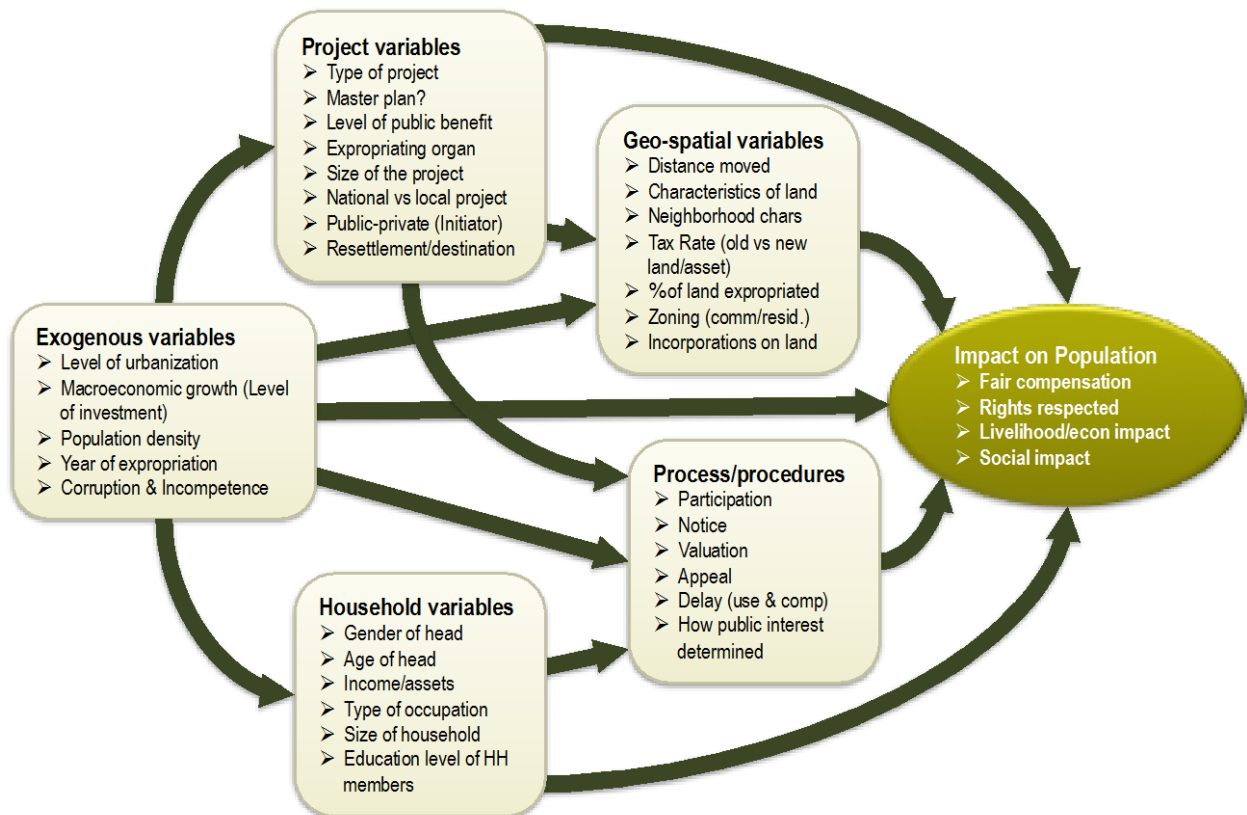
Project variables
➢ Type of project
➢ Master plan?
➢ Level of public benefit
➢ Expropriating organ
➢ Size of the project
➢ National vs local project
➢ Public-private (Initiator)
➢ Resettlement/destination

Geo-spatial variables
➢ Distance moved
➢ Characteristics of land
➢ Neighborhood chars
➢ Tax Rate (old vs new land/asset)
➢ %of land expropriated
➢ Zoning (comm/resid.)
➢ Incorporations on land

Exogenous variables
➢ Level of urbanization
➢ Macroeconomic growth (Level of investment)
➢ Population density
➢ Year of expropriation
➢ Corruption & Incompetence

Impact on Population
➢ Fair compensation
➢ Rights respected
➢ Livelihood/econ impact
➢ Social impact

Process/procedures
➢ Participation
➢ Notice
➢ Valuation
➢ Appeal
➢ Delay (use & comp)
➢ How public interest determined

Household variables
➢ Gender of head
➢ Age of head
➢ Income/assets
➢ Type of occupation
➢ Size of household
➢ Education level of HH members